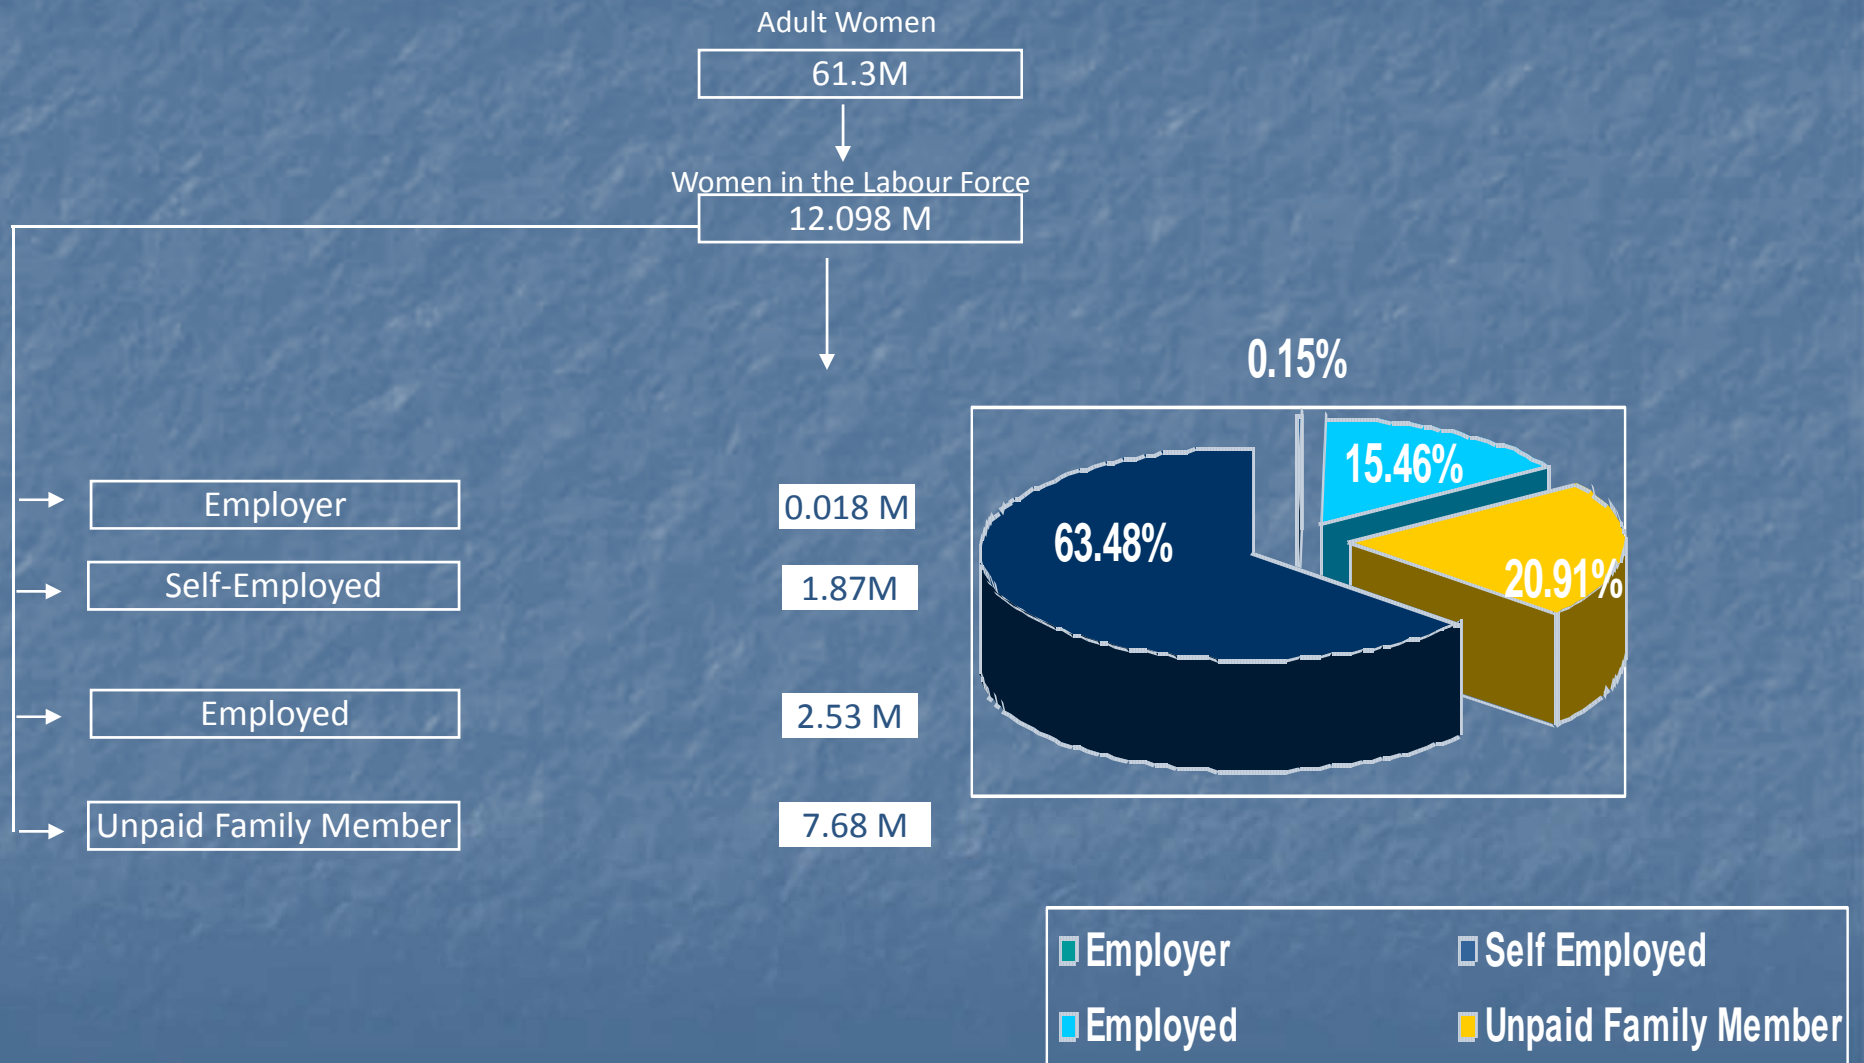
Adult Women

61.3M

Women in the Labour Force

12.098 M

Employer

0.018 M

Self-Employed

1.87M

Employed

2.53 M

Unpaid Family Member

7.68 M

0.15%

15.46%

63.48%

20.91%

Employer

Self Employed

Employed

Unpaid Family Member